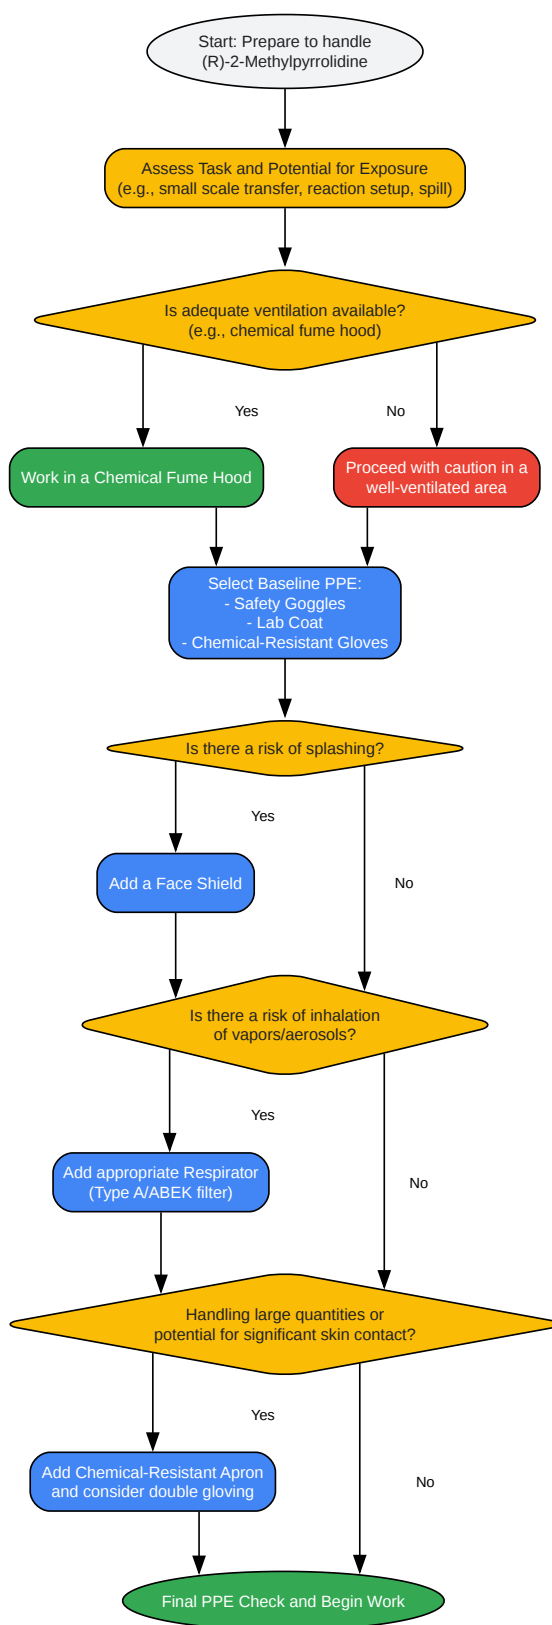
Start: Prepare to handle (R)-2-Methylpyrrolidine

Assess Task and Potential for Exposure (e.g., small scale transfer, reaction setup, spill)

Is adequate ventilation available? (e.g., chemical fume hood)

Yes

No

Work in a Chemical Fume Hood

Proceed with caution in a well-ventilated area

Select Baseline PPE:
- Safety Goggles
- Lab Coat
- Chemical-Resistant Gloves

Is there a risk of splashing?

Yes

Add a Face Shield

No

Is there a risk of inhalation of vapors/aerosols?

Yes

Add appropriate Respirator (Type A/ABEK filter)

No

Handling large quantities or potential for significant skin contact?

Yes

Add Chemical-Resistant Apron and consider double gloving

No

Final PPE Check and Begin Work